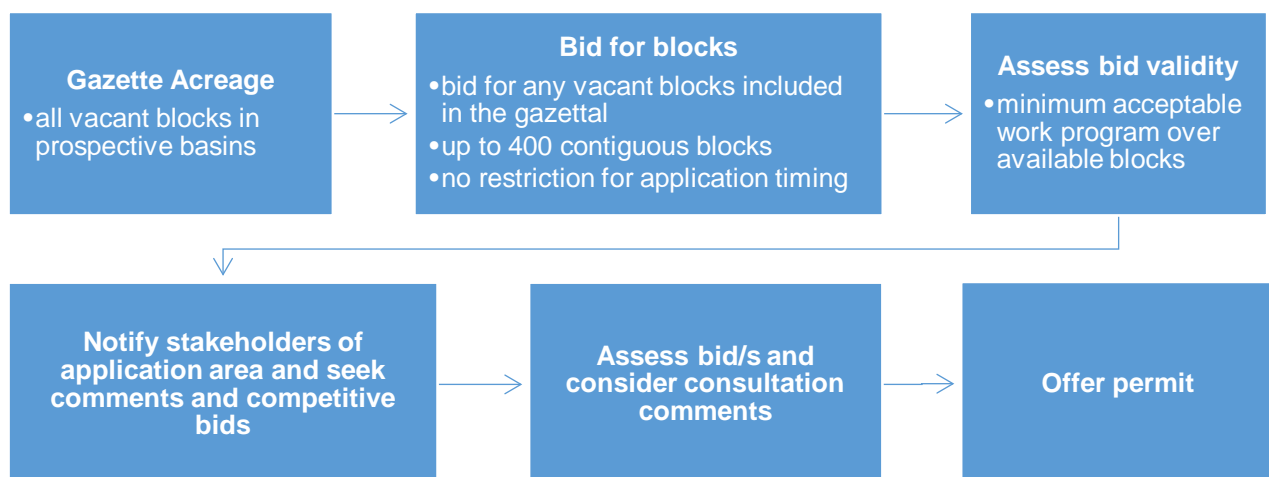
Gazette Acreage
•all vacant blocks in prospective basins

Bid for blocks
•bid for any vacant blocks included in the gazettal
•up to 400 contiguous blocks
•no restriction for application timing

Assess bid validity
•minimum acceptable work program over available blocks

Notify stakeholders of application area and seek comments and competitive bids

Assess bid/s and consider consultation comments

Offer permit